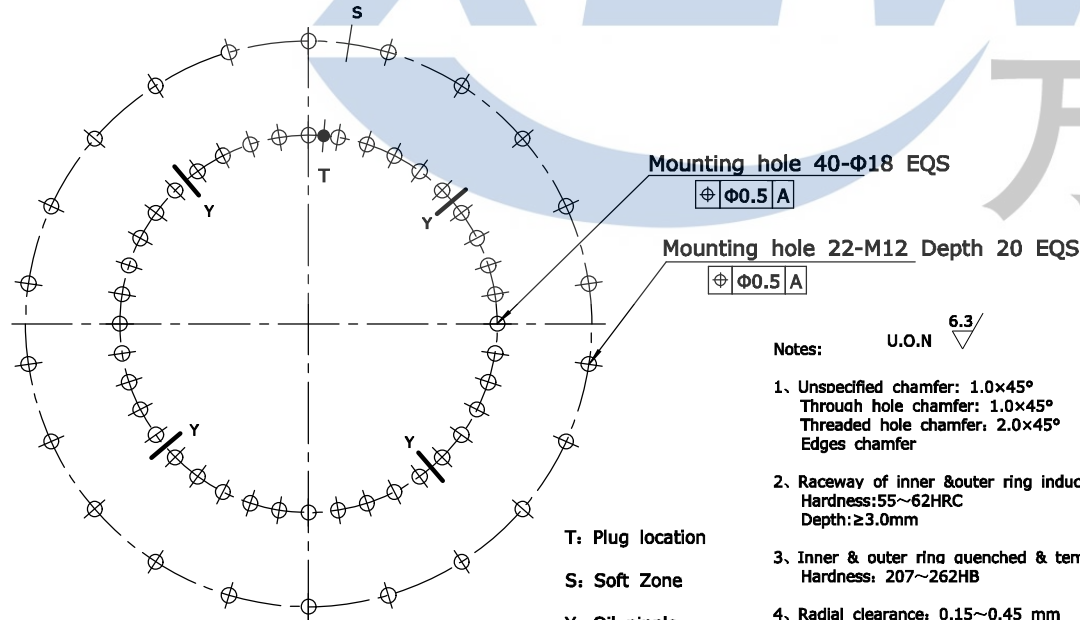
S

T

Y

Y

Y

Y

Mounting hole 40-Φ18 EQS

| ⌖ | Φ0.5 | A |
|---|---|---|

Mounting hole 22-M12 Depth 20 EQS

| ⌖ | Φ0.5 | A |
|---|---|---|

Notes: U.O.N $\overset{6.3}{\triangledown}$

1、Unspecified chamfer: 1.0×45°
Through hole chamfer: 1.0×45°
Threaded hole chamfer: 2.0×45°
Edges chamfer

2、Raceway of inner &outer ring induc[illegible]
Hardness:55～62HRC
Depth:≥3.0mm

3、Inner & outer ring quenched & tem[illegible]
Hardness: 207～262HB

4、Radial clearance: 0.15～0.45 mm

T: Plug location

S: Soft Zone

Y: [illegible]